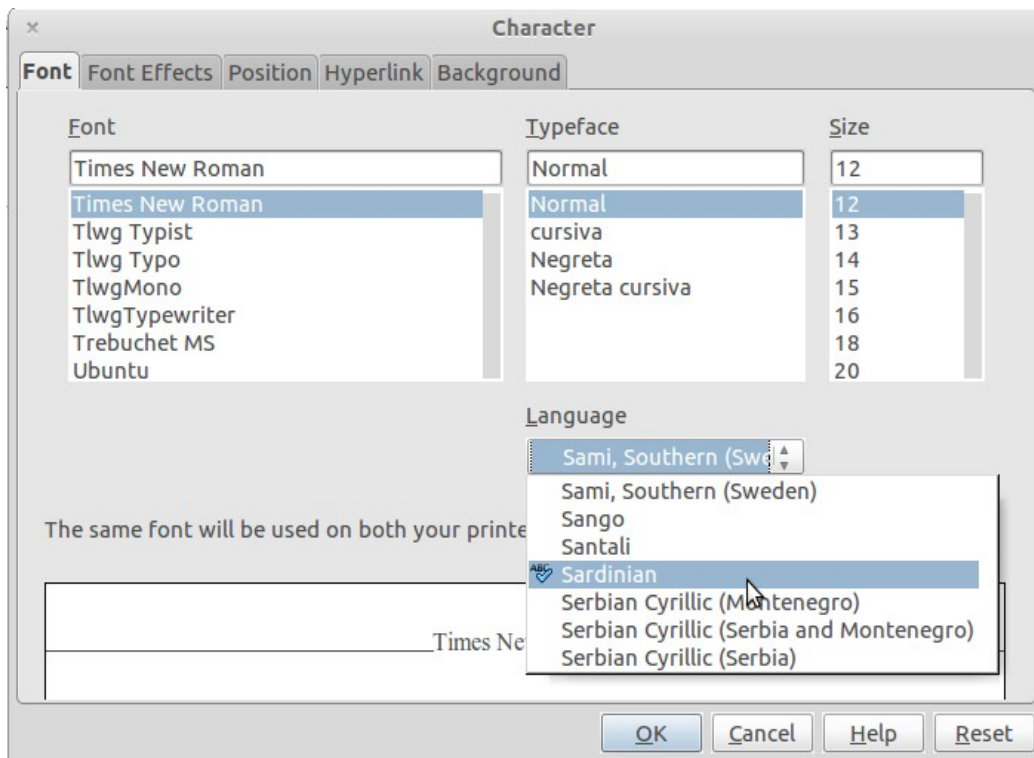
×
Character

Font Font Effects Position Hyperlink Background

Font
Times New Roman
Times New Roman
Tlwg Typist
Tlwg Typo
TlwgMono
TlwgTypewriter
Trebuchet MS
Ubuntu

Typeface
Normal
Normal
cursiva
Negreta
Negreta cursiva

Size
12
12
13
14
15
16
18
20

Language
Sami, Southern (Swe
Sami, Southern (Sweden)
Sango
Santali
Sardinian
Serbian Cyrillic (Montenegro)
Serbian Cyrillic (Serbia and Montenegro)
Serbian Cyrillic (Serbia)

The same font will be used on both your printe

Times Ne

OK Cancel Help Reset